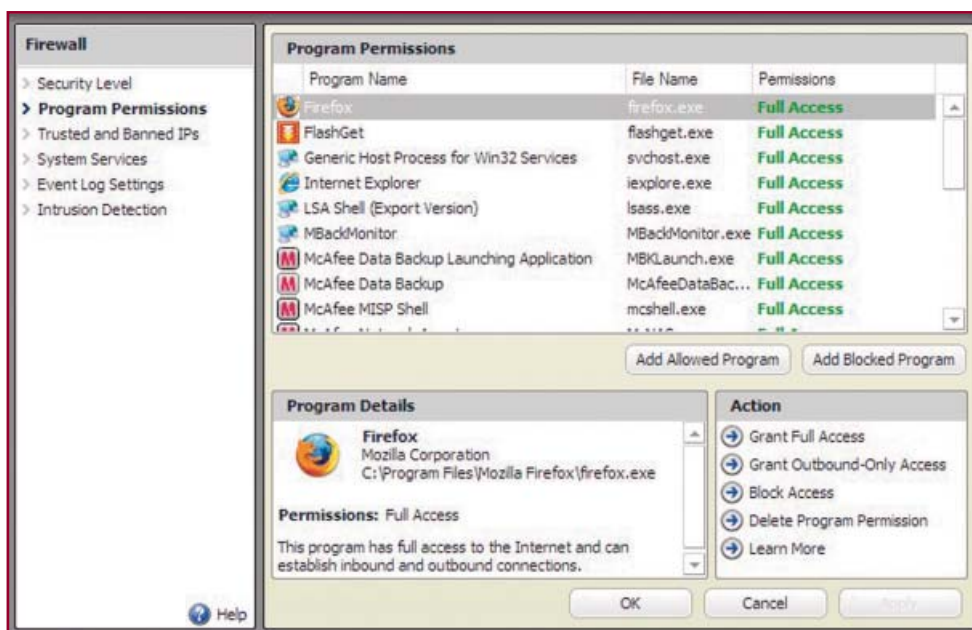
Firewall

Security Level
Program Permissions
Trusted and Banned IPs
System Services
Event Log Settings
Intrusion Detection

Help

Program Permissions

| Program Name | File Name | Permissions |
|---|---|---|
| Firefox | firefox.exe | Full Access |
| FlashGet | flashget.exe | Full Access |
| Generic Host Process for Win32 Services | svchost.exe | Full Access |
| Internet Explorer | iexplore.exe | Full Access |
| LSA Shell (Export Version) | lsass.exe | Full Access |
| MBackMonitor | MBackMonitor.exe | Full Access |
| McAfee Data Backup Launching Application | MBKLaunch.exe | Full Access |
| McAfee Data Backup | McAfeeDataBac... | Full Access |
| McAfee MISP Shell | mcshell.exe | Full Access |
| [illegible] | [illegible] | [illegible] |

Add Allowed Program
Add Blocked Program

Program Details

Firefox
Mozilla Corporation
C:\Program Files\Mozilla Firefox\firefox.exe

Permissions: Full Access

This program has full access to the Internet and can establish inbound and outbound connections.

Action

Grant Full Access
Grant Outbound-Only Access
Block Access
Delete Program Permission
Learn More

OK
Cancel
Apply